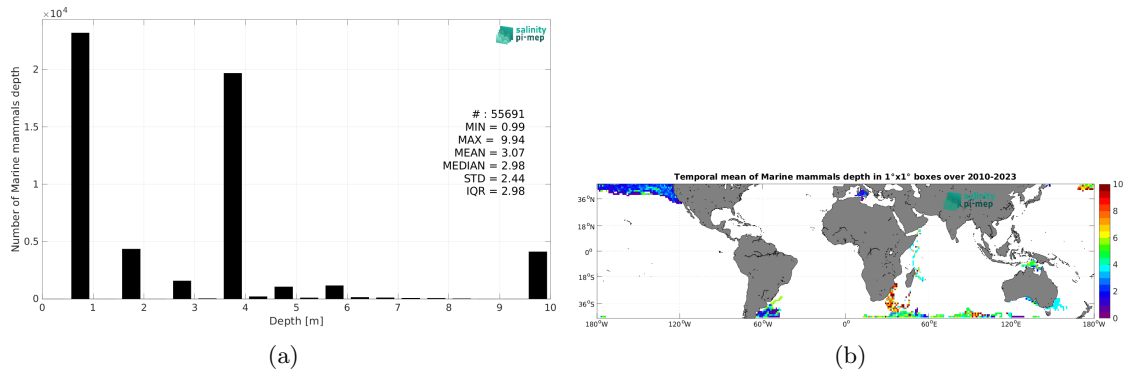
$\times 10^4$

salinity pi-mep

Number of Marine mammals depth

2
1.5
1
0.5
0

# : 55691
MIN = 0.99
MAX = 9.94
MEAN = 3.07
MEDIAN = 2.98
STD = 2.44
IQR = 2.98

0 1 2 3 4 5 6 7 8 9 10
Depth [m]

(a)

Temporal mean of Marine mammals depth in 1°x1° boxes over 2010-2023

salinity pi-mep

36°N
18°N
0°
18°S
36°S

180°W 120°W 60°W 0° 60°E 120°E 180°W

10
8
6
4
2
0

(b)